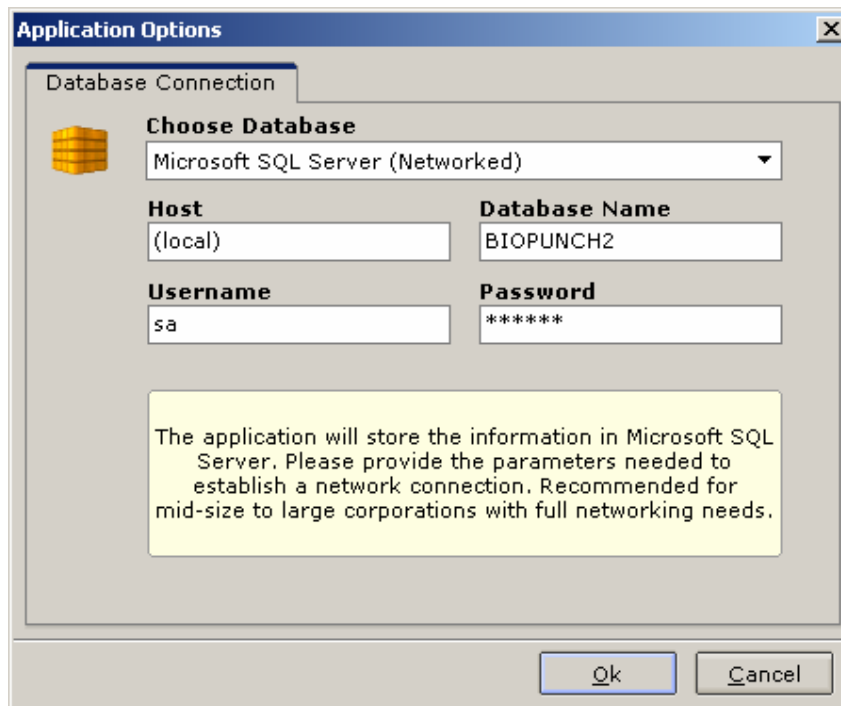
Application Options

Database Connection

Choose Database

Microsoft SQL Server (Networked)

Host

(local)

Database Name

BIOPUNCH2

Username

sa

Password

******

The application will store the information in Microsoft SQL Server. Please provide the parameters needed to establish a network connection. Recommended for mid-size to large corporations with full networking needs.

Ok

Cancel